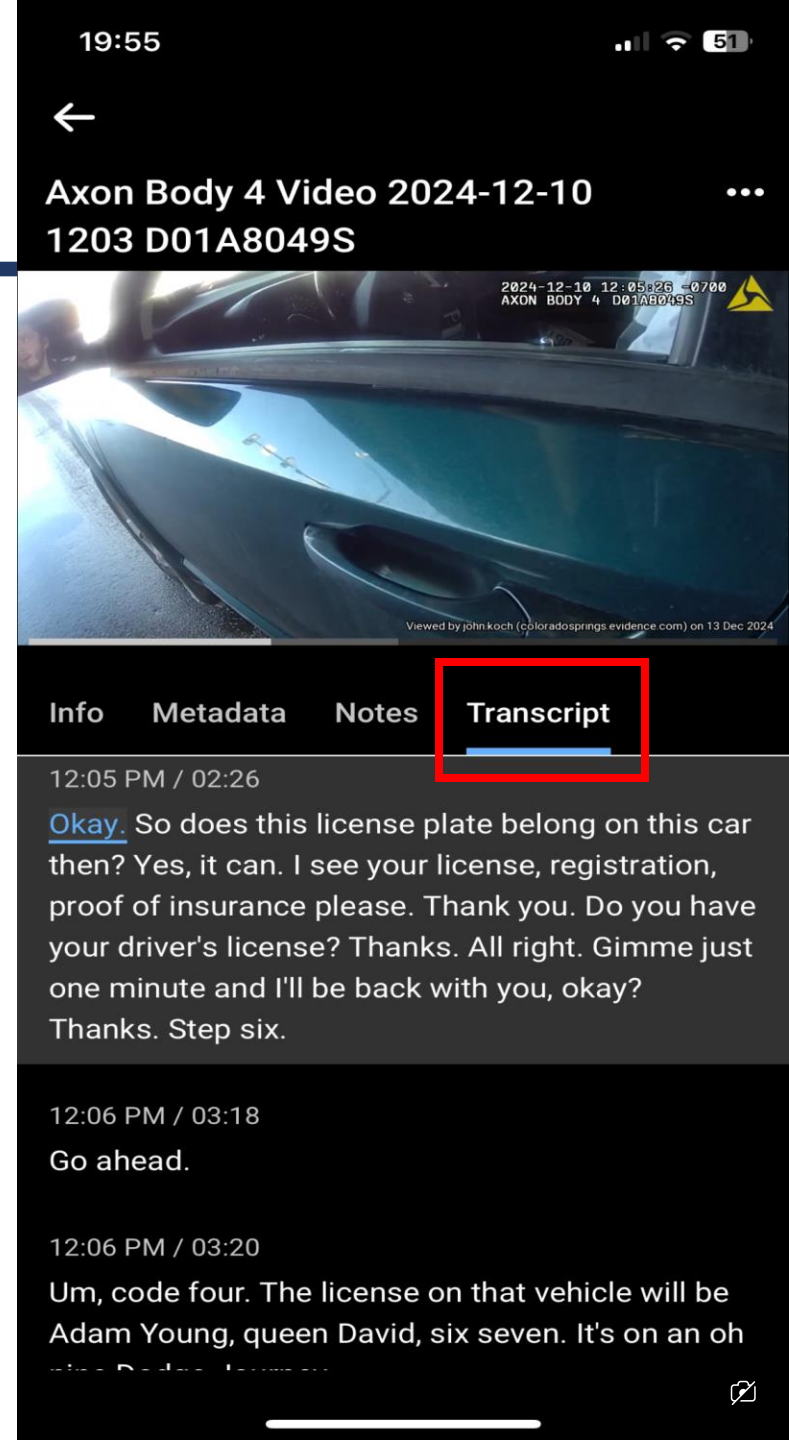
19:55

51

Axon Body 4 Video 2024-12-10 1203 D01A8049S

•••

2024-12-10 12:05:26 -0700
AXON BODY 4 D01A8049S

Viewed by john.koch (coloradosprings.evidence.com) on 13 Dec 2024

Info Metadata Notes Transcript

12:05 PM / 02:26
Okay. So does this license plate belong on this car then? Yes, it can. I see your license, registration, proof of insurance please. Thank you. Do you have your driver's license? Thanks. All right. Gimme just one minute and I'll be back with you, okay? Thanks. Step six.

12:06 PM / 03:18
Go ahead.

12:06 PM / 03:20
Um, code four. The license on that vehicle will be Adam Young, queen David, six seven. It's on an oh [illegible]